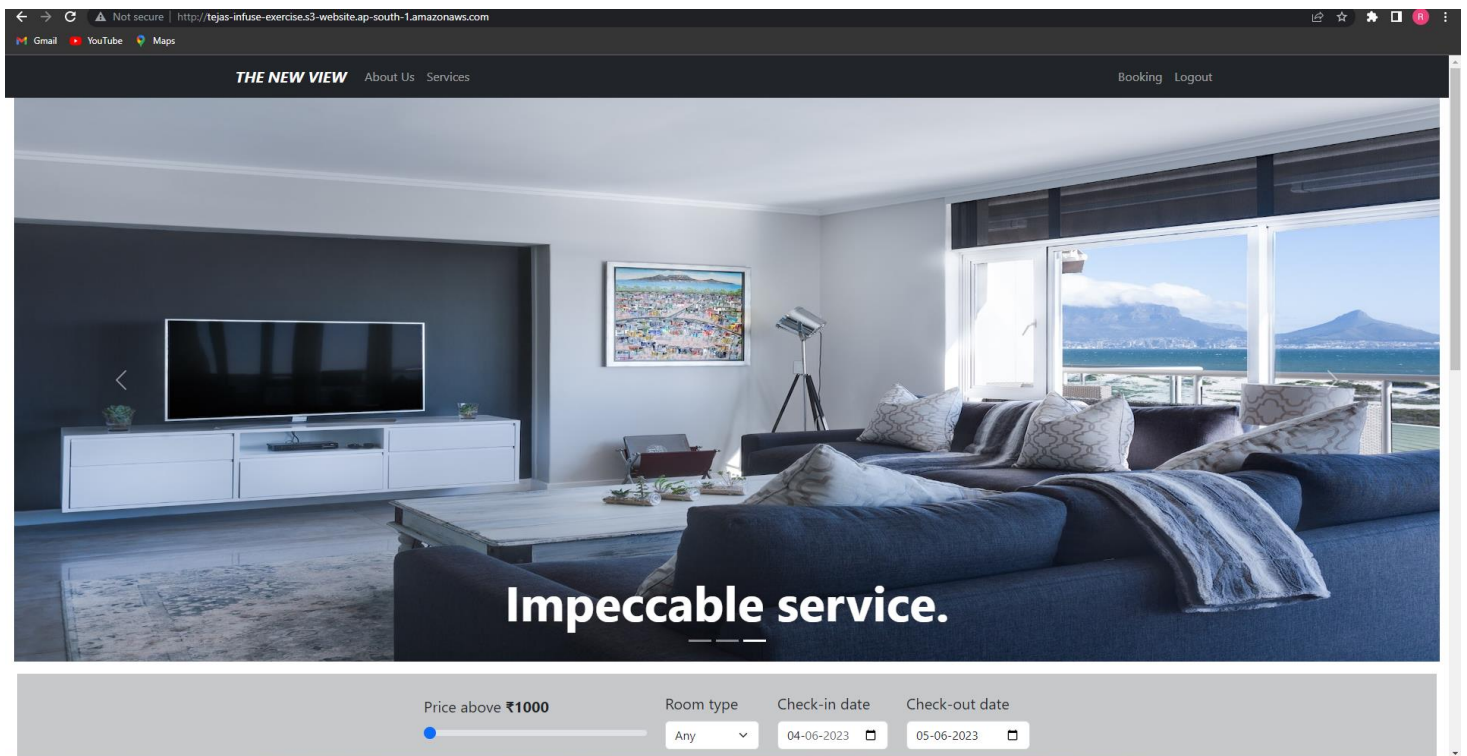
Not secure | http://tejas-infuse-exercise.s3-website.ap-south-1.amazonaws.com

Gmail YouTube Maps

THE NEW VIEW About Us Services

Booking Logout

Impeccable service.

Price above **₹1000**

Room type
Any

Check-in date
04-06-2023

Check-out date
05-06-2023